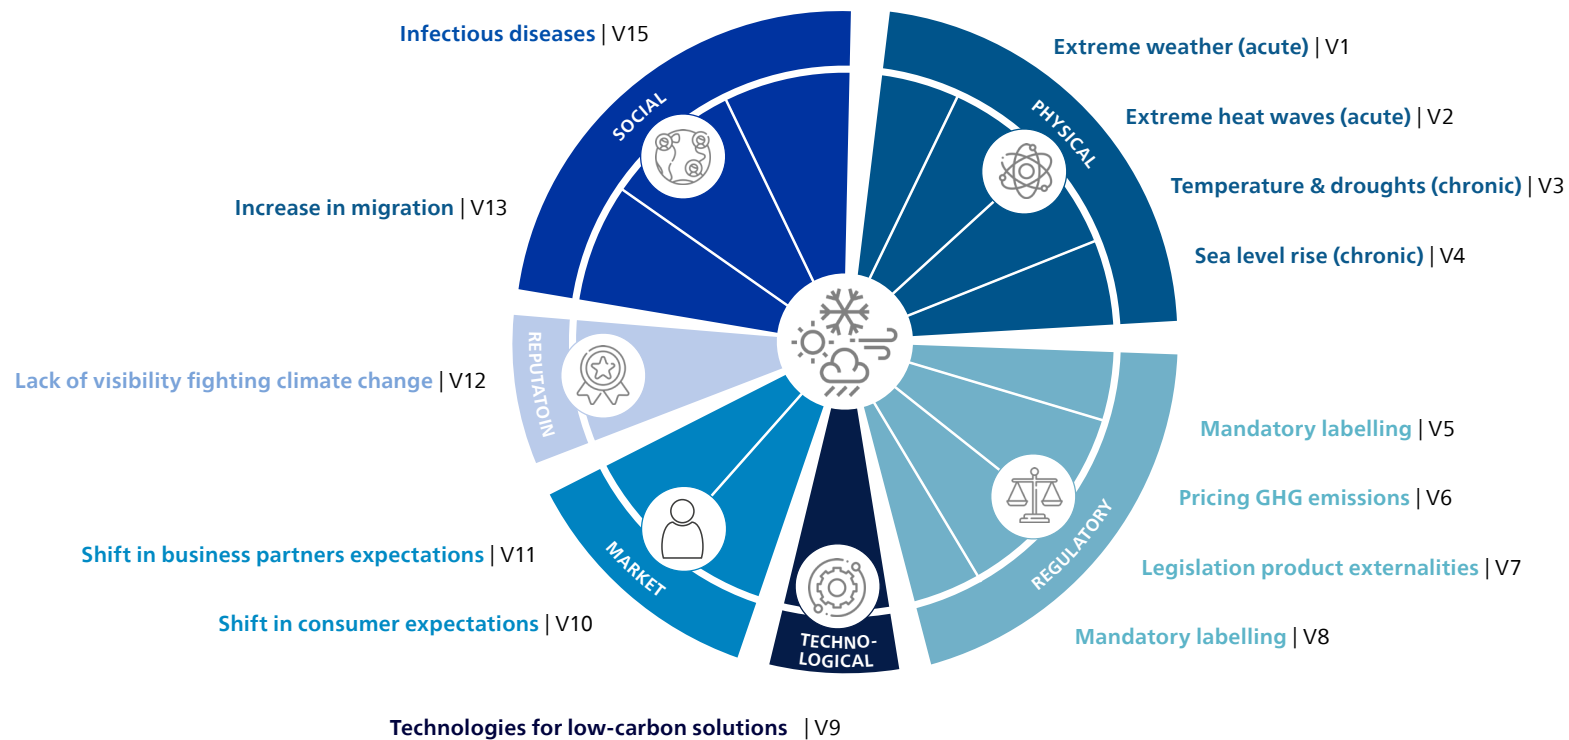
Infectious diseases | V15

Extreme weather (acute) | V1

Extreme heat waves (acute) | V2

Temperature & droughts (chronic) | V3

Sea level rise (chronic) | V4

Increase in migration | V13

SOCIAL

PHYSICAL

REPUTATOIN

Lack of visibility fighting climate change | V12

Mandatory labelling | V5

Pricing GHG emissions | V6

Legislation product externalities | V7

Mandatory labelling | V8

REGULATORY

MARKET

TECHNO-LOGICAL

Shift in business partners expectations | V11

Shift in consumer expectations | V10

Technologies for low-carbon solutions | V9